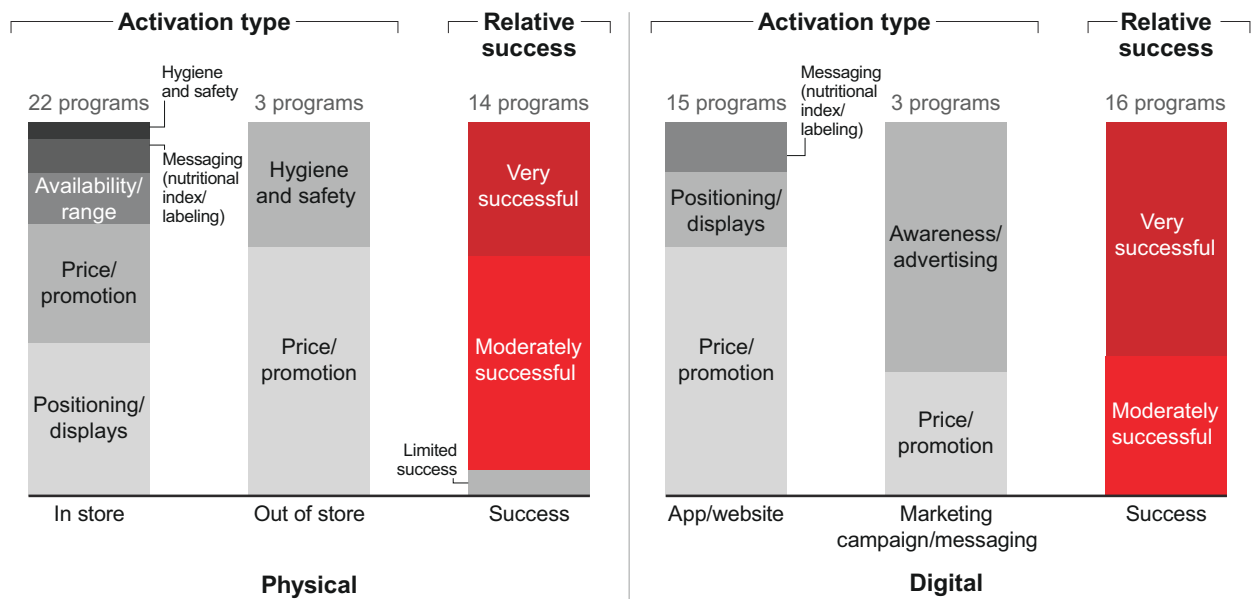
Activation type

Relative success

22 programs

Hygiene and safety

Messaging (nutritional index/ labeling)

Availability/ range

Price/ promotion

Positioning/ displays

In store

3 programs

Hygiene and safety

Price/ promotion

Out of store

14 programs

Very successful

Moderately successful

Limited success

Success

Physical

Activation type

Relative success

15 programs

Messaging (nutritional index/ labeling)

Positioning/ displays

Price/ promotion

App/website

3 programs

Awareness/ advertising

Price/ promotion

Marketing campaign/messaging

16 programs

Very successful

Moderately successful

Success

Digital